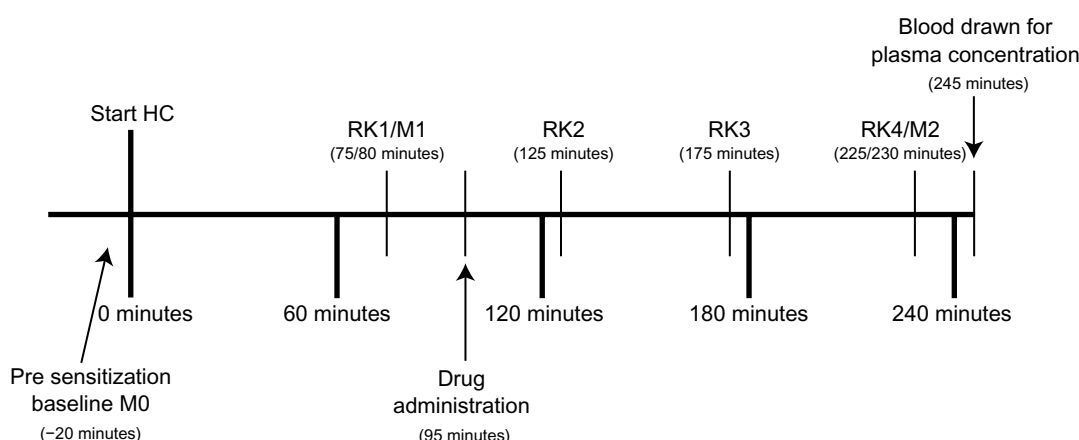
Blood drawn for plasma concentration
(245 minutes)

Start HC

RK1/M1
(75/80 minutes)

RK2
(125 minutes)

RK3
(175 minutes)

RK4/M2
(225/230 minutes)

0 minutes

60 minutes

120 minutes

180 minutes

240 minutes

Pre sensitization baseline M0
(−20 minutes)

Drug administration
(95 minutes)